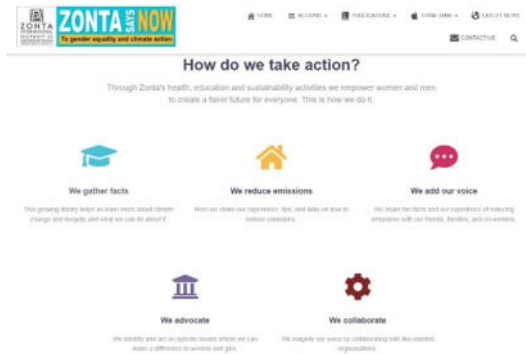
ZONTA INTERNATIONAL DISTRICT 13
ZONTA SAYS NOW
To gender equality and climate action

HOME ACCUEIL PUBLICATIONS ZONTA SAYS LATEST NEWS
CONTACT US

How do we take action?

Through Zonta's health, education and sustainability activities we empower women and men to create a fairer future for everyone. This is how we do it.

We gather facts
This growing library helps us learn more about climate change and inequity and what we can do about it.

We reduce emissions
Here we share our experiences, tips, and links on how to reduce emissions.

We add our voice
We share the facts and our experience of reducing emissions with our friends, families, and co-workers.

We advocate
We identify and act on specific issues where we can make a difference to women and girls.

We collaborate
We magnify our voice by collaborating with like-minded organizations.